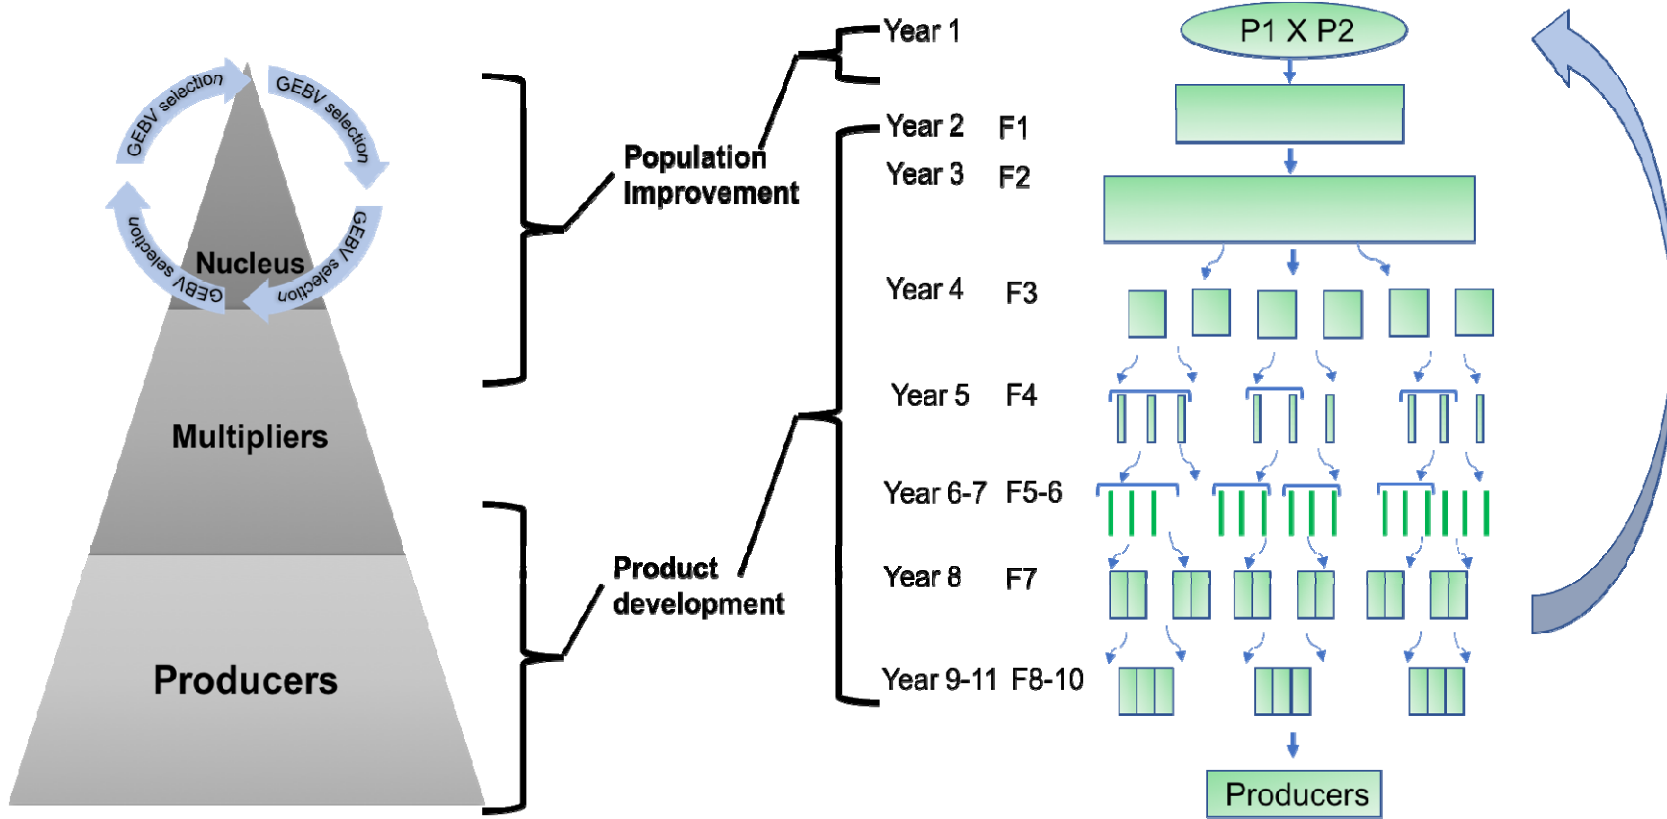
GEBV selection
GEBV selection
GEBV selection
GEBV selection
Nucleus
Multipliers
Producers

Population Improvement

Product development

Year 1
Year 2 F1
Year 3 F2
Year 4 F3
Year 5 F4
Year 6-7 F5-6
Year 8 F7
Year 9-11 F8-10

P1 X P2

Producers